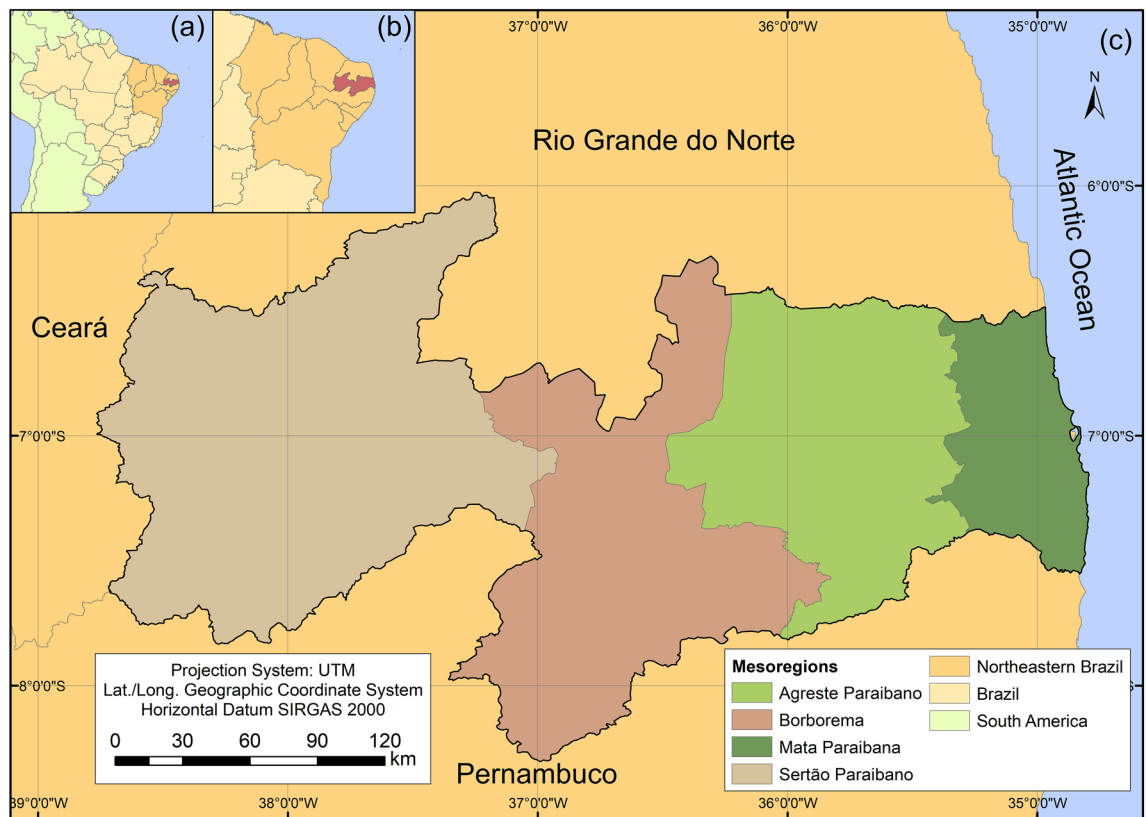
(a)

(b)

37°0'0"W

36°0'0"W

35°0'0"W

(c)

N

Rio Grande do Norte

Atlantic Ocean

6°0'0"S

Ceará

7°0'0"S

7°0'0"S

8°0'0"S

Projection System: UTM
Lat./Long. Geographic Coordinate System
Horizontal Datum SIRGAS 2000

0 30 60 90 120 km

Pernambuco

| Mesoregions | |
|---|---|
| Agreste Paraibano | Northeastern Brazil |
| Borborema | Brazil |
| Mata Paraibana | South America |
| Sertão Paraibano | |

39°0'0"W

38°0'0"W

37°0'0"W

36°0'0"W

35°0'0"W